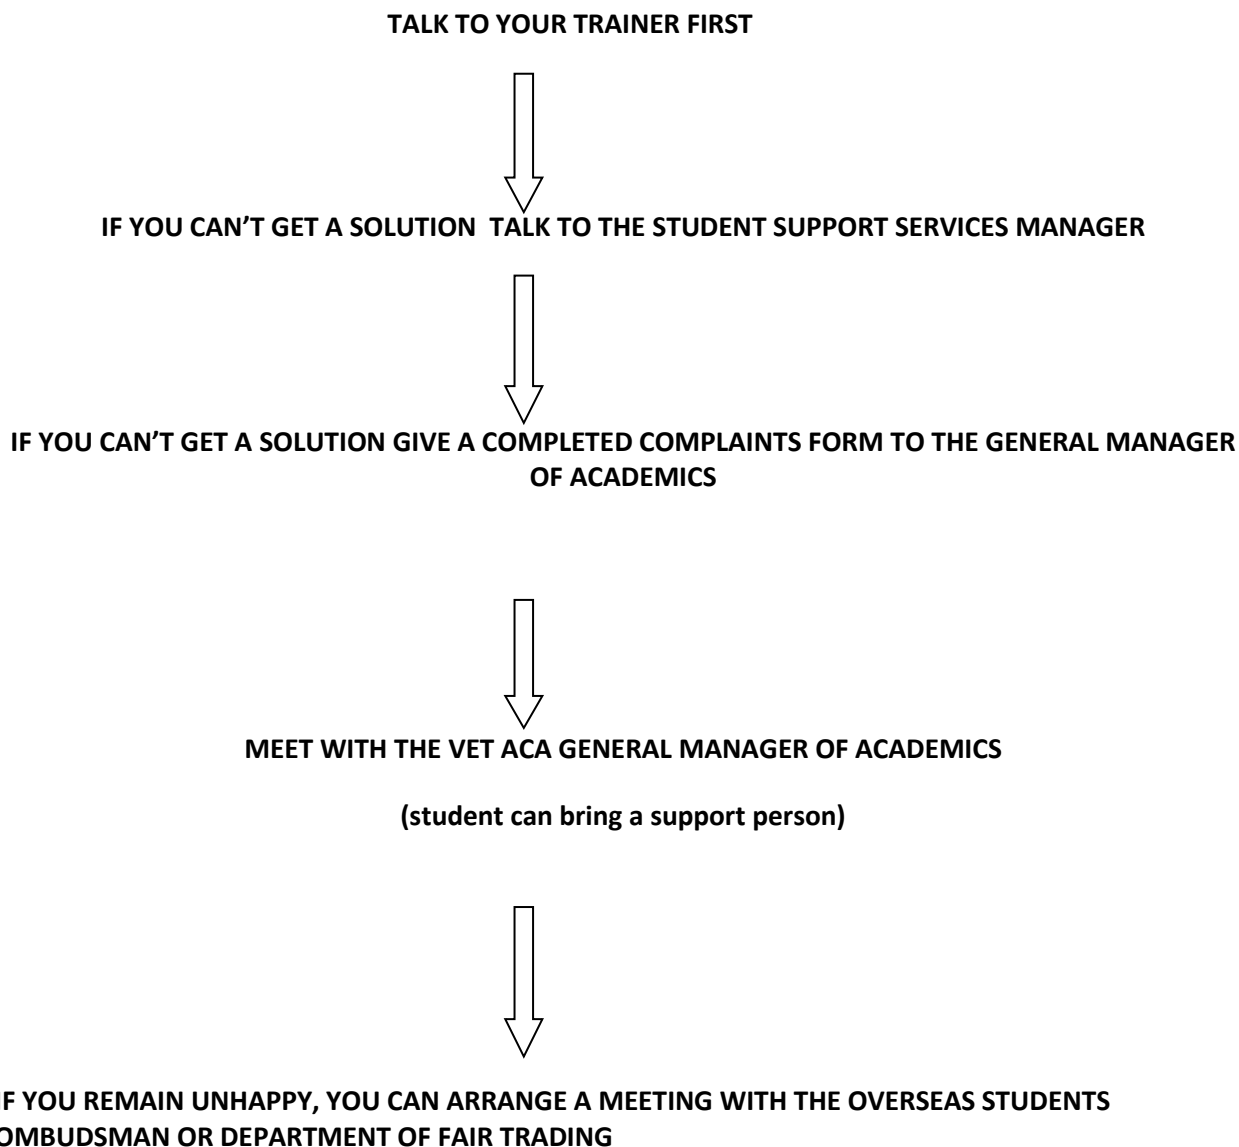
TALK TO YOUR TRAINER FIRST

IF YOU CAN'T GET A SOLUTION TALK TO THE STUDENT SUPPORT SERVICES MANAGER

IF YOU CAN'T GET A SOLUTION GIVE A COMPLETED COMPLAINTS FORM TO THE GENERAL MANAGER OF ACADEMICS

MEET WITH THE VET ACA GENERAL MANAGER OF ACADEMICS

(student can bring a support person)

F YOU REMAIN UNHAPPY, YOU CAN ARRANGE A MEETING WITH THE OVERSEAS STUDENTS OMBUDSMAN OR DEPARTMENT OF FAIR TRADING